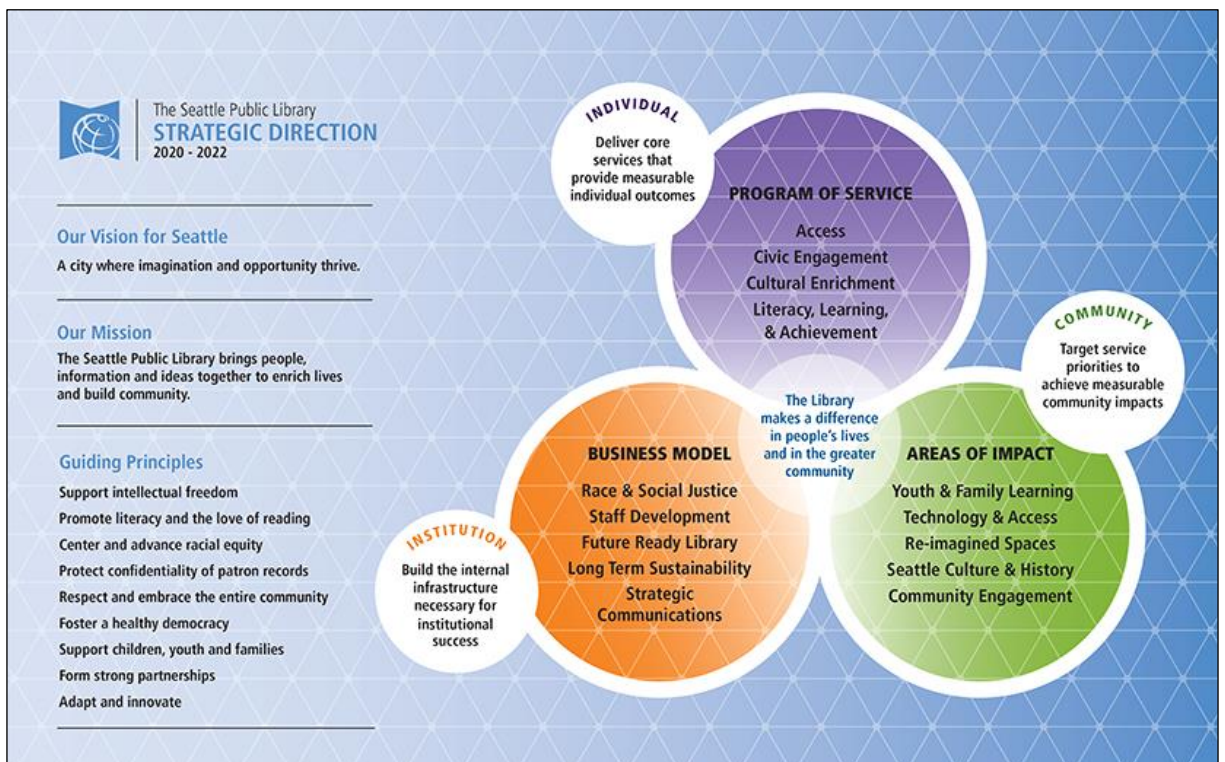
The Seattle Public Library
STRATEGIC DIRECTION
2020 - 2022

Our Vision for Seattle
A city where imagination and opportunity thrive.

Our Mission
The Seattle Public Library brings people, information and ideas together to enrich lives and build community.

Guiding Principles
Support intellectual freedom
Promote literacy and the love of reading
Center and advance racial equity
Protect confidentiality of patron records
Respect and embrace the entire community
Foster a healthy democracy
Support children, youth and families
Form strong partnerships
Adapt and innovate

INDIVIDUAL
Deliver core services that provide measurable individual outcomes

PROGRAM OF SERVICE
Access
Civic Engagement
Cultural Enrichment
Literacy, Learning, & Achievement

COMMUNITY
Target service priorities to achieve measurable community impacts

The Library makes a difference in people's lives and in the greater community

BUSINESS MODEL
Race & Social Justice
Staff Development
Future Ready Library
Long Term Sustainability
Strategic Communications

AREAS OF IMPACT
Youth & Family Learning
Technology & Access
Re-imagined Spaces
Seattle Culture & History
Community Engagement

INSTITUTION
Build the internal infrastructure necessary for institutional success